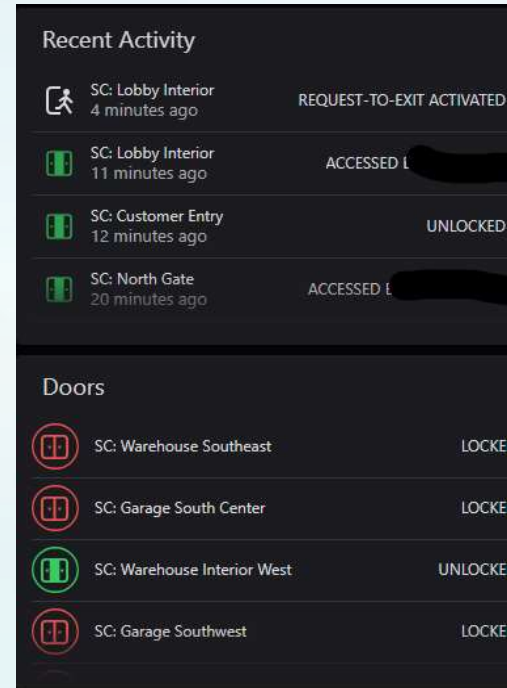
Recent Activity

SC: Lobby Interior
4 minutes ago
REQUEST-TO-EXIT ACTIVATED

SC: Lobby Interior
11 minutes ago
ACCESSED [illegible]

SC: Customer Entry
12 minutes ago
UNLOCKED

SC: North Gate
20 minutes ago
ACCESSED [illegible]

Doors

SC: Warehouse Southeast
LOCKE

SC: Garage South Center
LOCKE

SC: Warehouse Interior West
UNLOCKE

SC: Garage Southwest
LOCKE